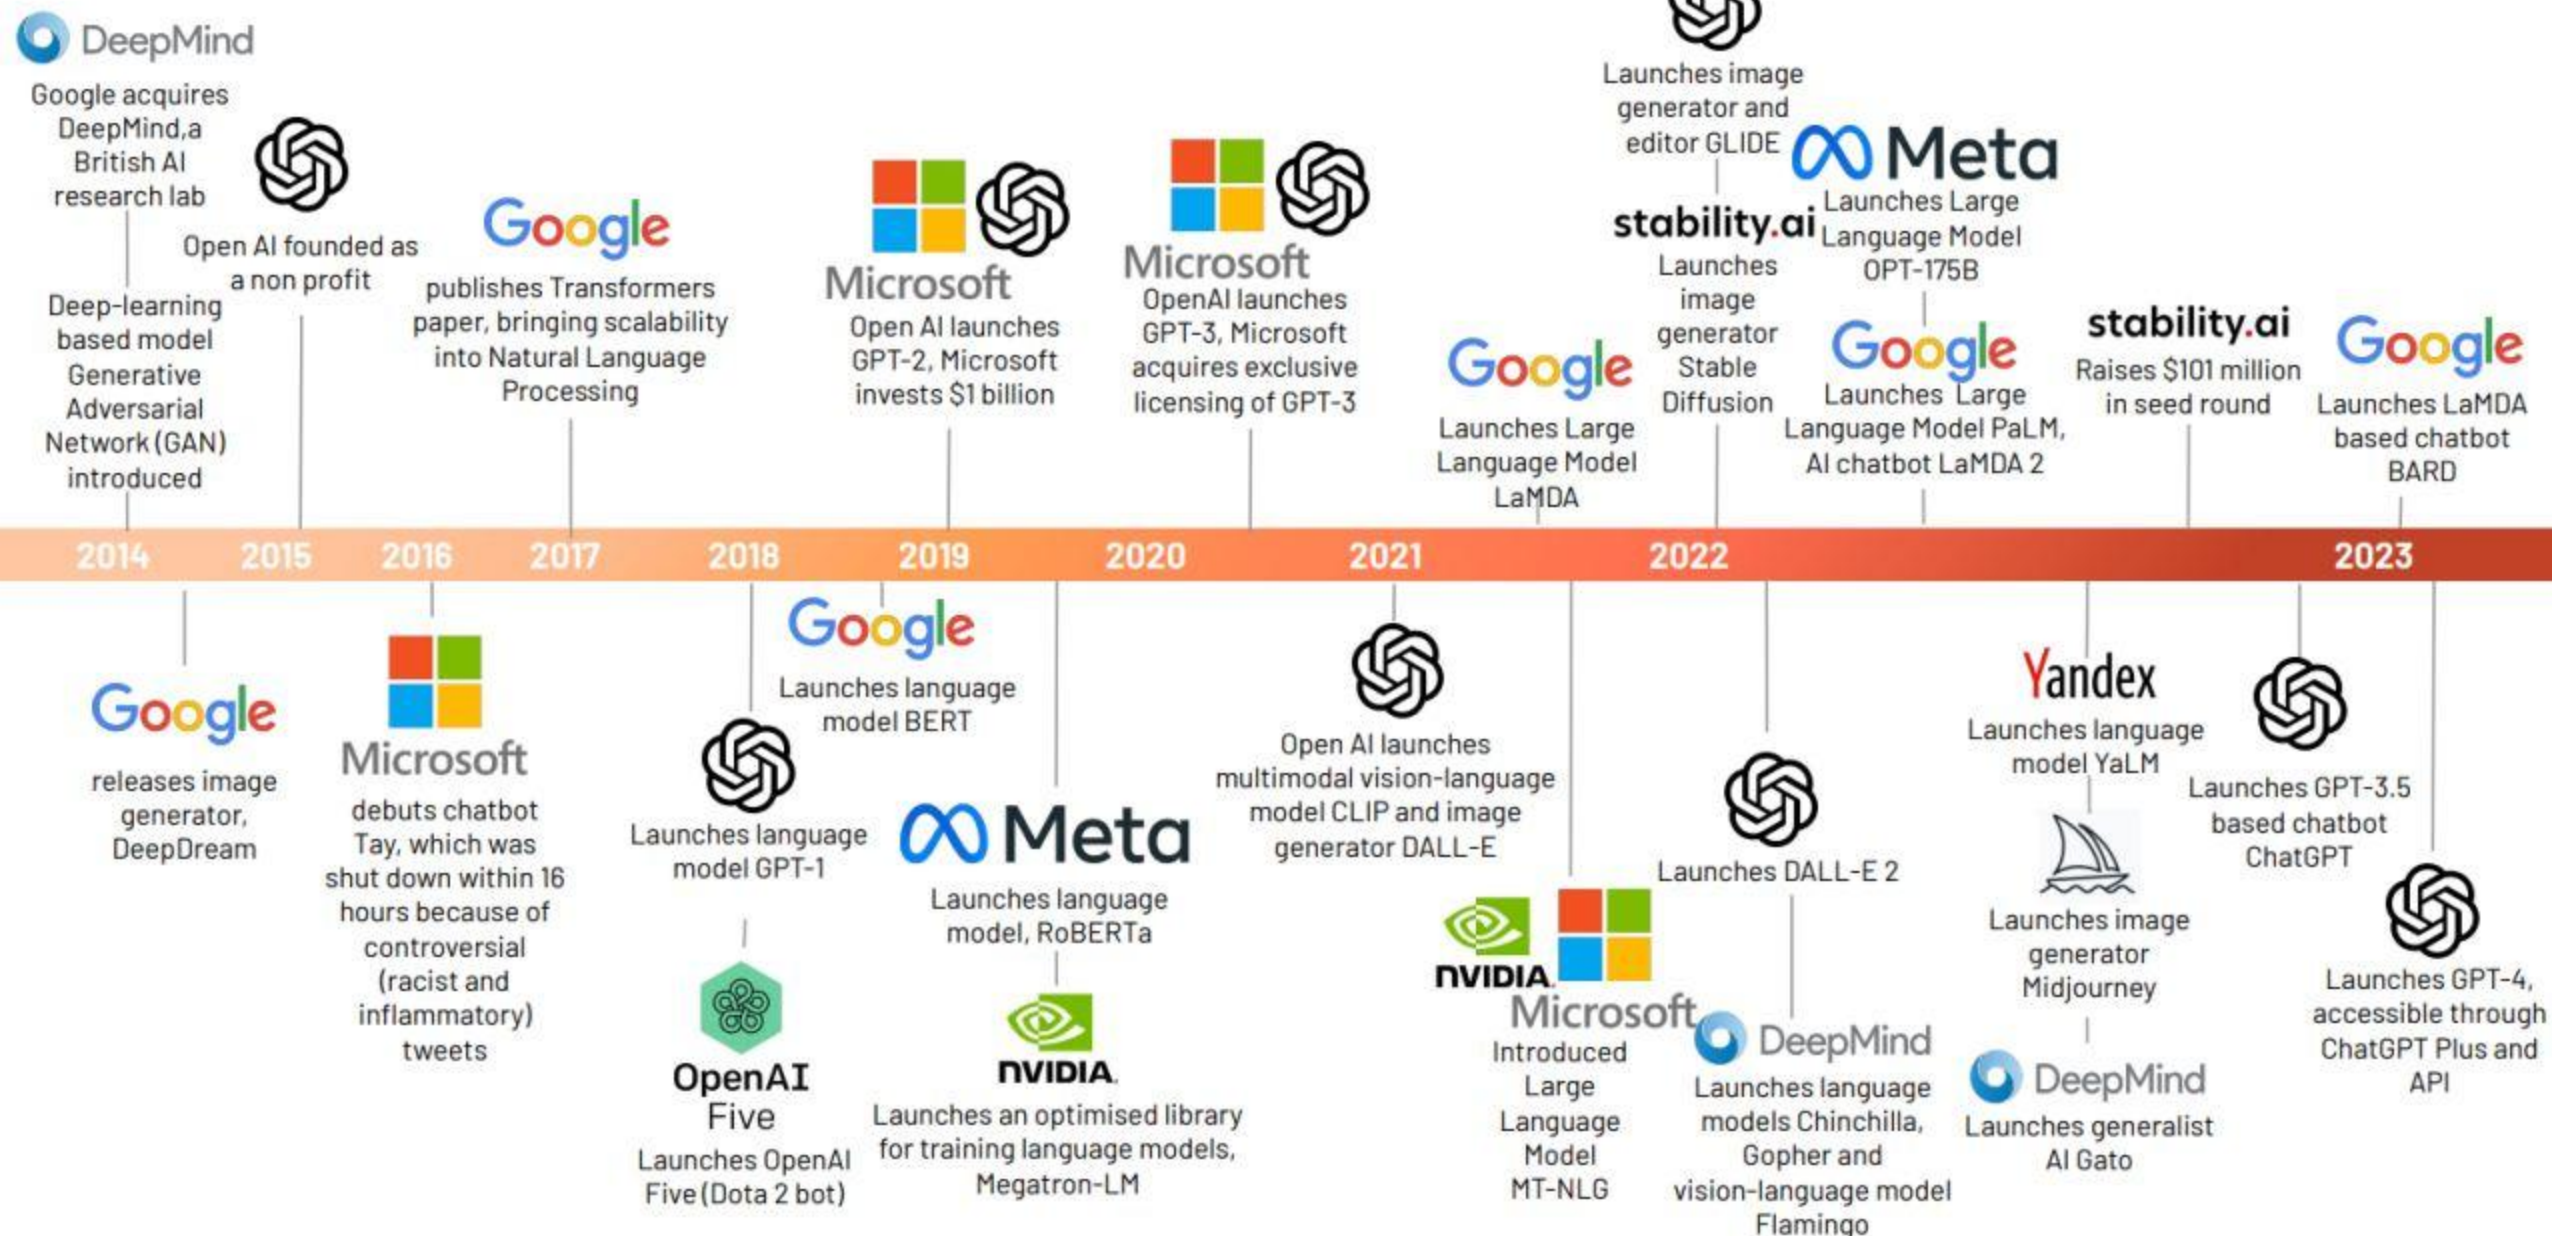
DeepMind
Google acquires DeepMind,a British AI research lab

Deep-learning based model Generative Adversarial Network (GAN) introduced

Open AI founded as a non profit

Google
publishes Transformers paper, bringing scalability into Natural Language Processing

Microsoft
Open AI launches GPT-2, Microsoft invests $1 billion

Microsoft
OpenAI launches GPT-3, Microsoft acquires exclusive licensing of GPT-3

Google
Launches Large Language Model LaMDA

Launches image generator and editor GLIDE

stability.ai
Launches image generator Stable Diffusion

Meta
Launches Large Language Model OPT-175B

Google
Launches Large Language Model PaLM, AI chatbot LaMDA 2

stability.ai
Raises $101 million in seed round

Google
Launches LaMDA based chatbot BARD

2014 2015 2016 2017 2018 2019 2020 2021 2022 2023

Google
releases image generator, DeepDream

Microsoft
debuts chatbot Tay, which was shut down within 16 hours because of controversial (racist and inflammatory) tweets

Launches language model GPT-1

OpenAI Five
Launches OpenAI Five (Dota 2 bot)

Google
Launches language model BERT

Meta
Launches language model, RoBERTa

NVIDIA
Launches an optimised library for training language models, Megatron-LM

Open AI launches multimodal vision-language model CLIP and image generator DALL-E

NVIDIA
Microsoft
Introduced Large Language Model MT-NLG

Launches DALL-E 2

DeepMind
Launches language models Chinchilla, Gopher and vision-language model Flamingo

Yandex
Launches language model YaLM

Launches image generator Midjourney

DeepMind
Launches generalist AI Gato

Launches GPT-3.5 based chatbot ChatGPT

Launches GPT-4, accessible through ChatGPT Plus and API